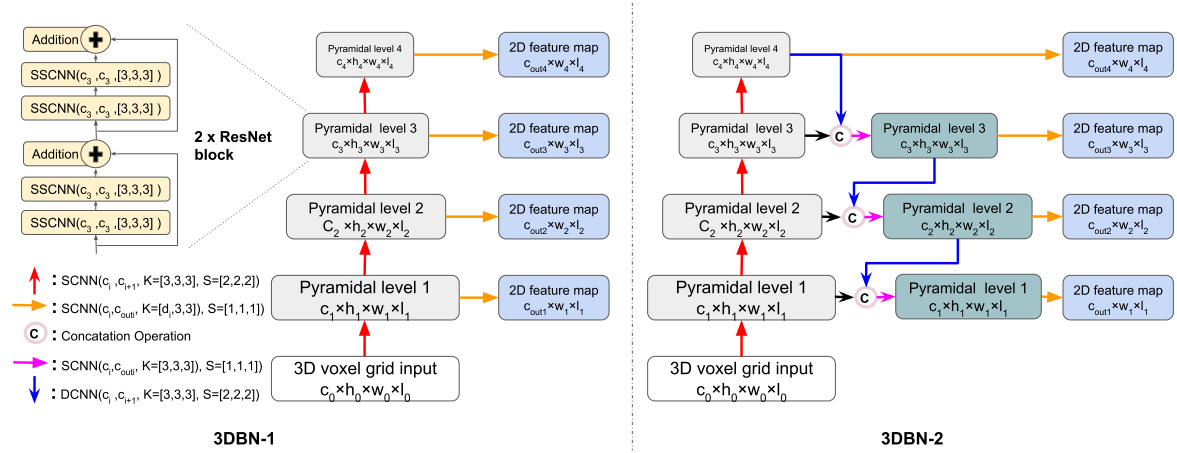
Addition

SSCNN($c_3$ ,$c_3$ ,[3,3,3] )

SSCNN($c_3$ ,$c_3$ ,[3,3,3] )

Addition

SSCNN($c_3$ ,$c_3$ ,[3,3,3] )

SSCNN($c_3$ ,$c_3$ ,[3,3,3] )

2 x ResNet block

: SCNN($c_i$ ,$c_{i+1}$, K=[3,3,3], S=[2,2,2])

: SCNN($c_i$,$c_{outi}$, K=[$d_i$,3,3]), S=[1,1,1])

C : Concatation Operation

: SCNN($c_i$,$c_{outi}$, K=[3,3,3]), S=[1,1,1])

: DCNN($c_i$,$c_{i+1}$, K=[3,3,3], S=[2,2,2])

Pyramidal level 4
$c_4$×$h_4$×$w_4$×$l_4$

2D feature map
$c_{out4}$×$w_4$×$l_4$

Pyramidal level 3
$c_3$×$h_3$×$w_3$×$l_3$

2D feature map
$c_{out3}$×$w_3$×$l_3$

Pyramidal level 2
$C_2$ ×$h_2$×$w_2$×$l_2$

2D feature map
$c_{out2}$×$w_2$×$l_2$

Pyramidal level 1
$c_1$×$h_1$×$w_1$×$l_1$

2D feature map
$c_{out1}$×$w_1$×$l_1$

3D voxel grid input
$c_0$×$h_0$×$w_0$×$l_0$

3DBN-1

Pyramidal level 4
$c_4$×$h_4$×$w_4$×$l_4$

2D feature map
$c_{out4}$×$w_4$×$l_4$

Pyramidal level 3
$c_3$×$h_3$×$w_3$×$l_3$

C

Pyramidal level 3
$c_3$×$h_3$×$w_3$×$l_3$

2D feature map
$c_{out3}$×$w_3$×$l_3$

Pyramidal level 2
$C_2$ ×$h_2$×$w_2$×$l_2$

C

Pyramidal level 2
$c_2$×$h_2$×$w_2$×$l_2$

2D feature map
$c_{out2}$×$w_2$×$l_2$

Pyramidal level 1
$c_1$×$h_1$×$w_1$×$l_1$

C

Pyramidal level 1
$c_1$×$h_1$×$w_1$×$l_1$

2D feature map
$c_{out1}$×$w_1$×$l_1$

3D voxel grid input
$c_0$×$h_0$×$w_0$×$l_0$

3DBN-2